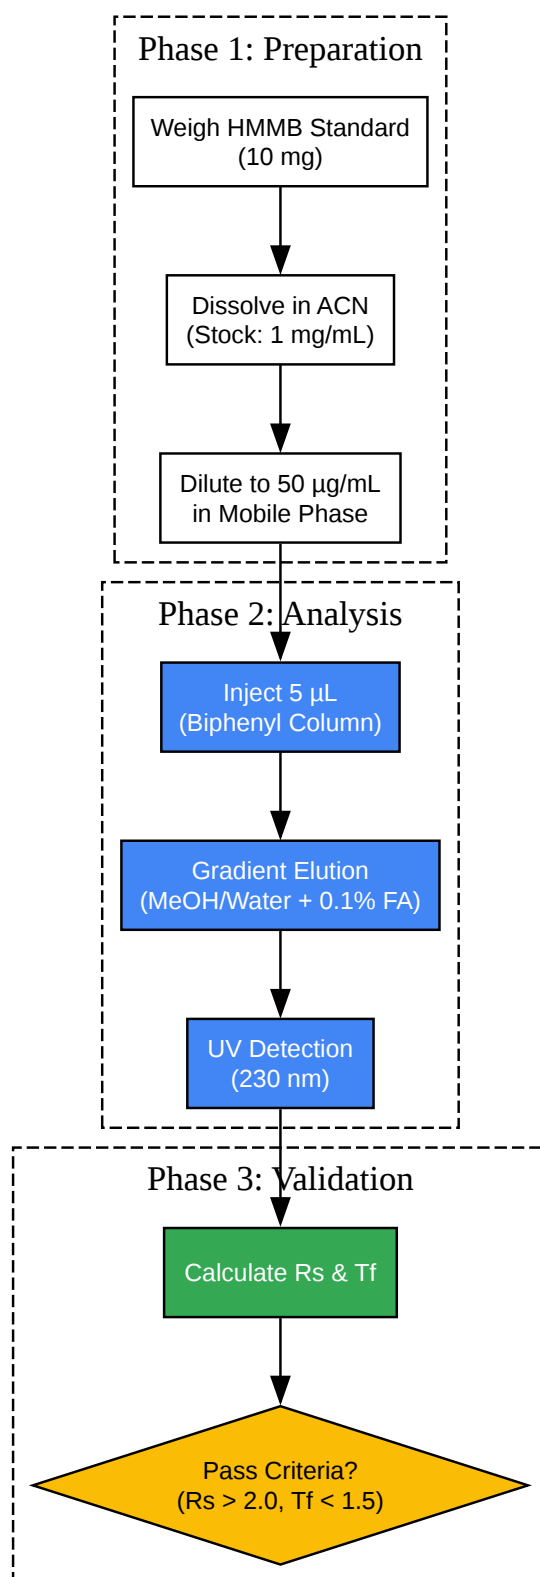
Phase 1: Preparation

Weigh HMMB Standard (10 mg)

Dissolve in ACN (Stock: 1 mg/mL)

Dilute to 50 µg/mL in Mobile Phase

Phase 2: Analysis

Inject 5 µL (Biphenyl Column)

Gradient Elution (MeOH/Water + 0.1% FA)

UV Detection (230 nm)

Phase 3: Validation

Calculate Rs & Tf

Pass Criteria? (Rs > 2.0, Tf < 1.5)